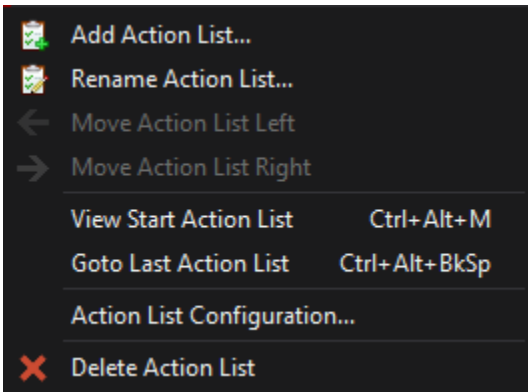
Add Action List...
Rename Action List...
Move Action List Left
Move Action List Right
View Start Action List Ctrl+Alt+M
Goto Last Action List Ctrl+Alt+BkSp
Action List Configuration...
Delete Action List